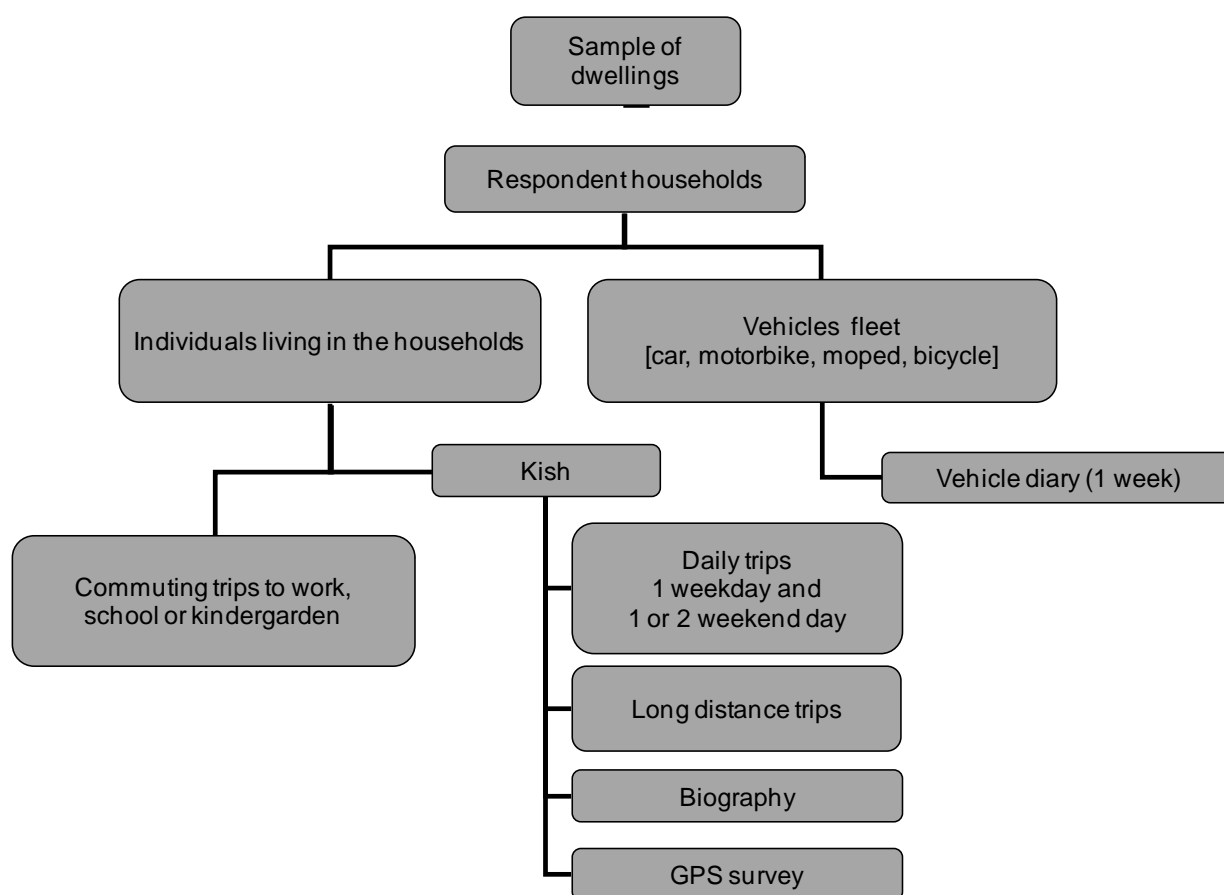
Sample of dwellings

Respondent households

Individuals living in the households

Vehicles fleet
[car, motorbike, moped, bicycle]

Kish

Vehicle diary (1 week)

Commuting trips to work, school or kindergarden

Daily trips
1 weekday and
1 or 2 weekend day

Long distance trips

Biography

GPS survey